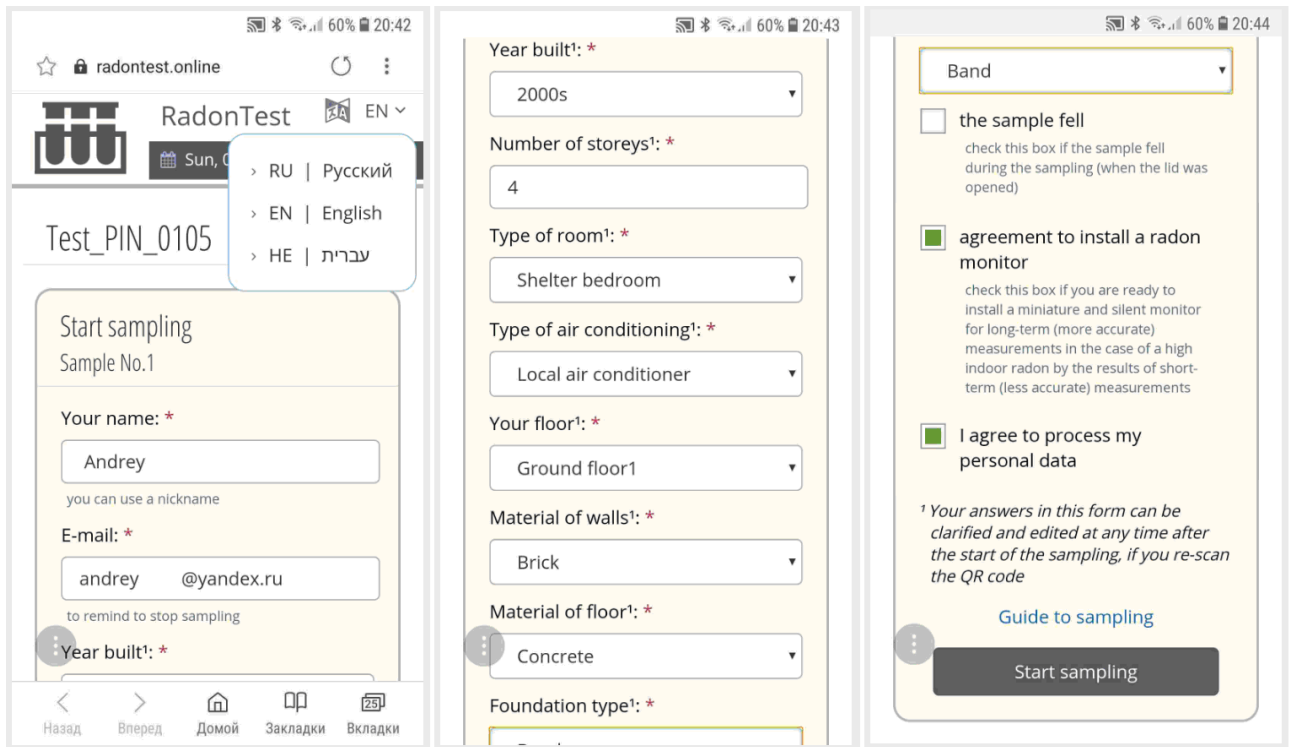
60% 20:42

radontest.online

RadonTest

EN

Sun, C

› RU | Русский
› EN | English
› HE | עברית

Test_PIN_0105

Start sampling
Sample No.1

Your name: *
Andrey
you can use a nickname

E-mail: *
andrey @yandex.ru
to remind to stop sampling

Year built¹: *

Назад Вперед Домой Закладки 25 Вкладки

60% 20:43

Year built¹: *
2000s

Number of storeys¹: *
4

Type of room¹: *
Shelter bedroom

Type of air conditioning¹: *
Local air conditioner

Your floor¹: *
Ground floor1

Material of walls¹: *
Brick

Material of floor¹: *
Concrete

Foundation type¹: *
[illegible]

60% 20:44

Band

the sample fell
check this box if the sample fell during the sampling (when the lid was opened)

agreement to install a radon monitor
check this box if you are ready to install a miniature and silent monitor for long-term (more accurate) measurements in the case of a high indoor radon by the results of short-term (less accurate) measurements

I agree to process my personal data

¹ Your answers in this form can be clarified and edited at any time after the start of the sampling, if you re-scan the QR code

Guide to sampling

Start sampling